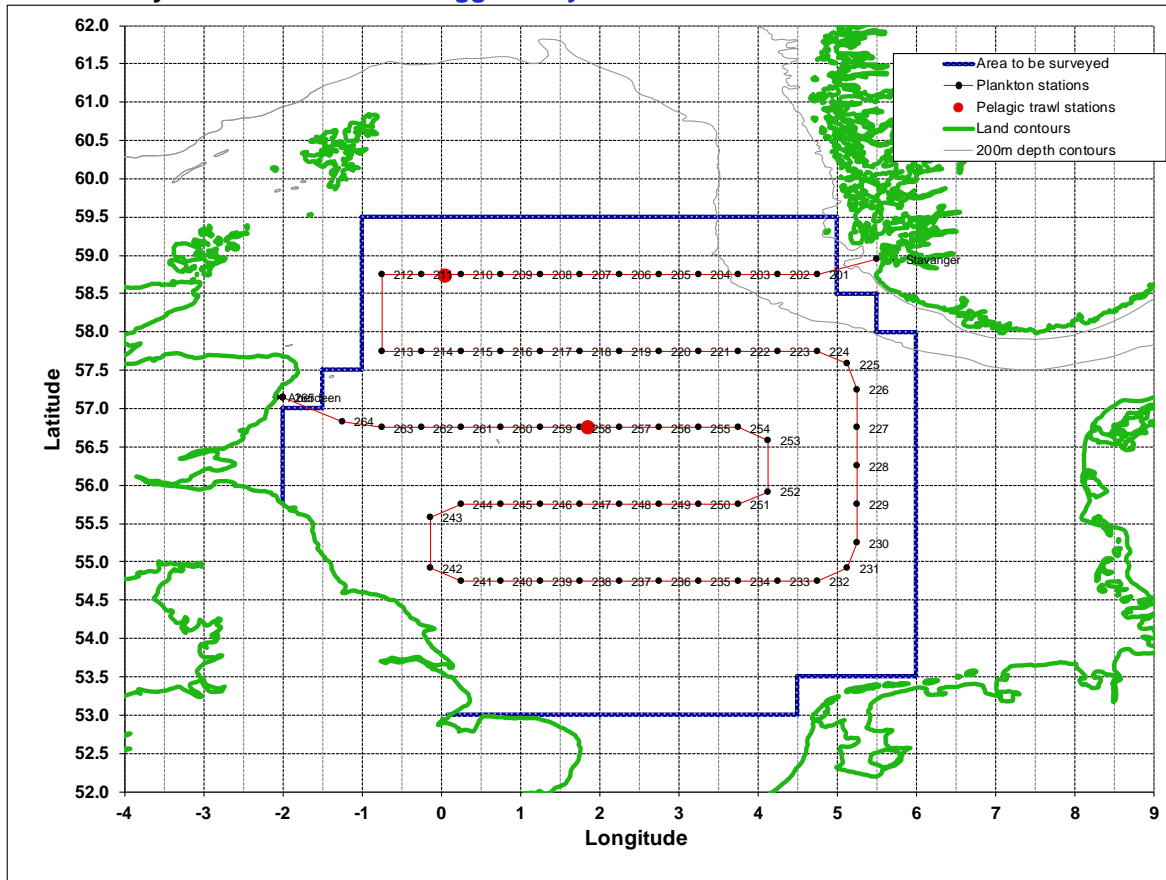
62.0
61.5
61.0
60.5
60.0
59.5
59.0
58.5
58.0
57.5
57.0
56.5
56.0
55.5
55.0
54.5
54.0
53.5
53.0
52.5
52.0

Latitude

-4 -3 -2 -1 0 1 2 3 4 5 6 7 8 9

Longitude

Area to be surveyed
Plankton stations
Pelagic trawl stations
Land contours
200m depth contours

Stavanger
Aberdeen

212 211 210 209 208 207 206 205 204 203 202 201
213 214 215 216 217 218 219 220 221 222 223 224
225
226
227
228
229
230
231
232 233 234 235 236 237 238 239 240 241
242
243
244 245 246 247 248 249 250 251
252
253
254 255 256 257 258 259 260 261 262 263 264 265